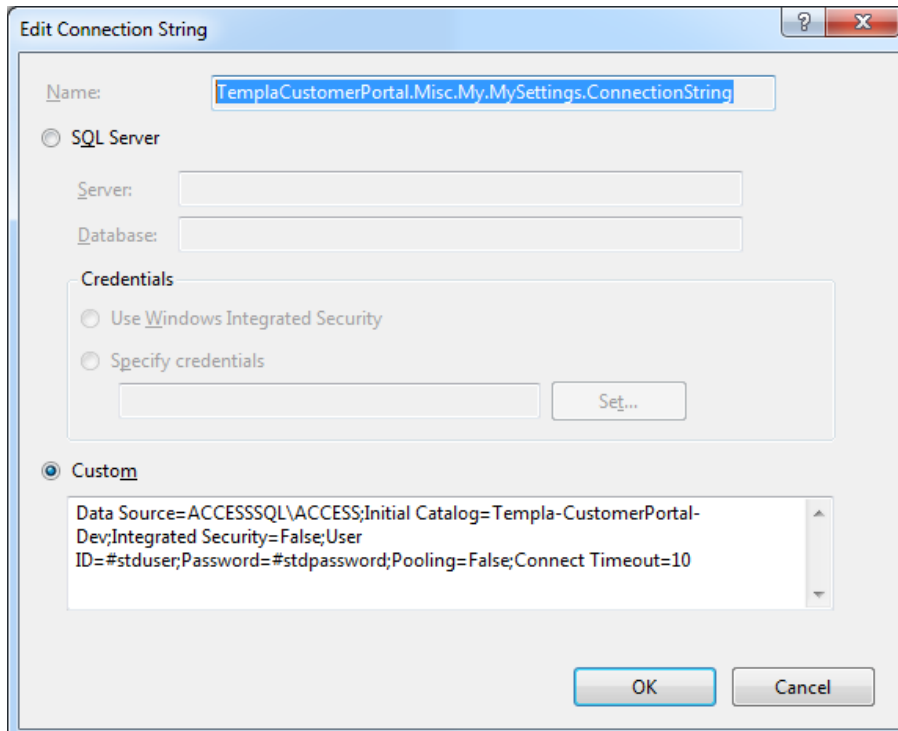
Edit Connection String

?

X

Name: TemplaCustomerPortal.Misc.My.MySettings.ConnectionString

SQL Server

Server:

Database:

Credentials

Use Windows Integrated Security

Specify credentials

Set...

Custom

Data Source=ACCESSSQL\ACCESS;Initial Catalog=Templa-CustomerPortal-Dev;Integrated Security=False;User ID=#stduser;Password=#stdpassword;Pooling=False;Connect Timeout=10

OK

Cancel